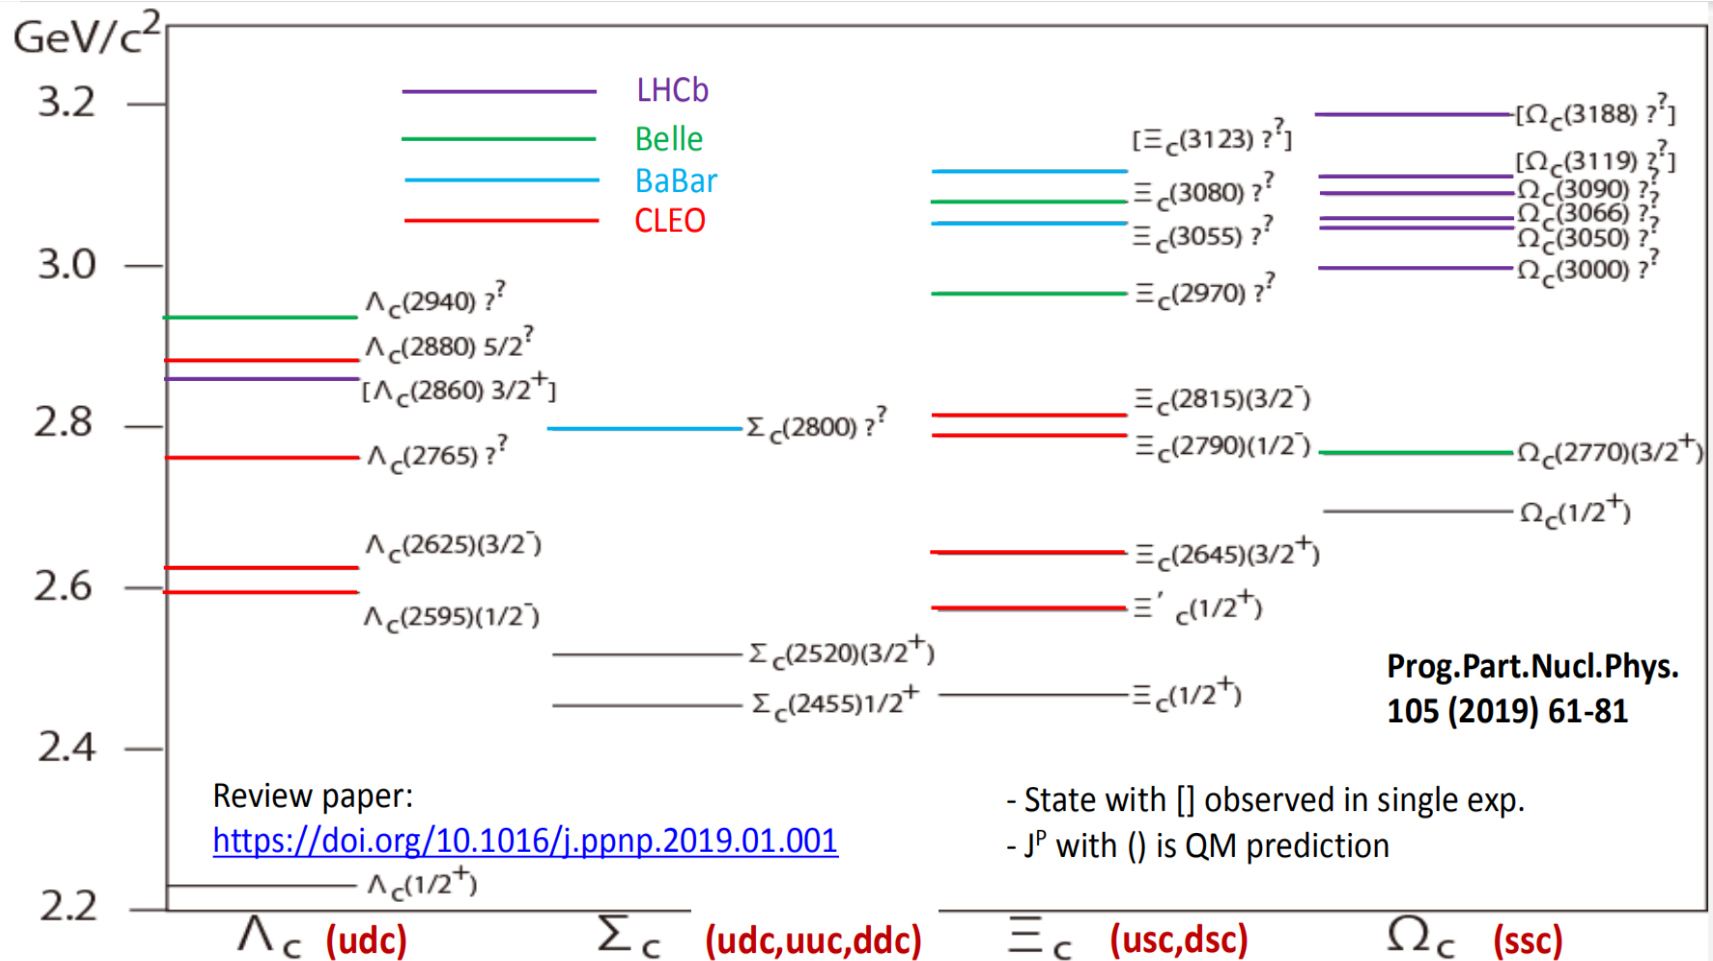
GeV/$c^2$

3.2
3.0
2.8
2.6
2.4
2.2

LHCb
Belle
BaBar
CLEO

$\Lambda_c(2940)\ ?^?$
$\Lambda_c(2880)\ 5/2^?$
$[\Lambda_c(2860)\ 3/2^+]$
$\Lambda_c(2765)\ ?^?$
$\Lambda_c(2625)(3/2^-)$
$\Lambda_c(2595)(1/2^-)$
$\Lambda_c(1/2^+)$

$\Sigma_c(2800)\ ?^?$
$\Sigma_c(2520)(3/2^+)$
$\Sigma_c(2455)1/2^+$

$[\Xi_c(3123)\ ?^?]$
$\Xi_c(3080)\ ?^?$
$\Xi_c(3055)\ ?^?$
$\Xi_c(2970)\ ?^?$
$\Xi_c(2815)(3/2^-)$
$\Xi_c(2790)(1/2^-)$
$\Xi_c(2645)(3/2^+)$
$\Xi'_c(1/2^+)$
$\Xi_c(1/2^+)$

$[\Omega_c(3188)\ ?^?]$
$[\Omega_c(3119)\ ?^?]$
$\Omega_c(3090)\ ?^?$
$\Omega_c(3066)\ ?^?$
$\Omega_c(3050)\ ?^?$
$\Omega_c(3000)\ ?^?$
$\Omega_c(2770)(3/2^+)$
$\Omega_c(1/2^+)$

Prog.Part.Nucl.Phys. 105 (2019) 61-81

Review paper:
https://doi.org/10.1016/j.ppnp.2019.01.001

- State with [] observed in single exp.
- $J^P$ with () is QM prediction

$\Lambda_c$ (udc)
$\Sigma_c$ (udc,uuc,ddc)
$\Xi_c$ (usc,dsc)
$\Omega_c$ (ssc)